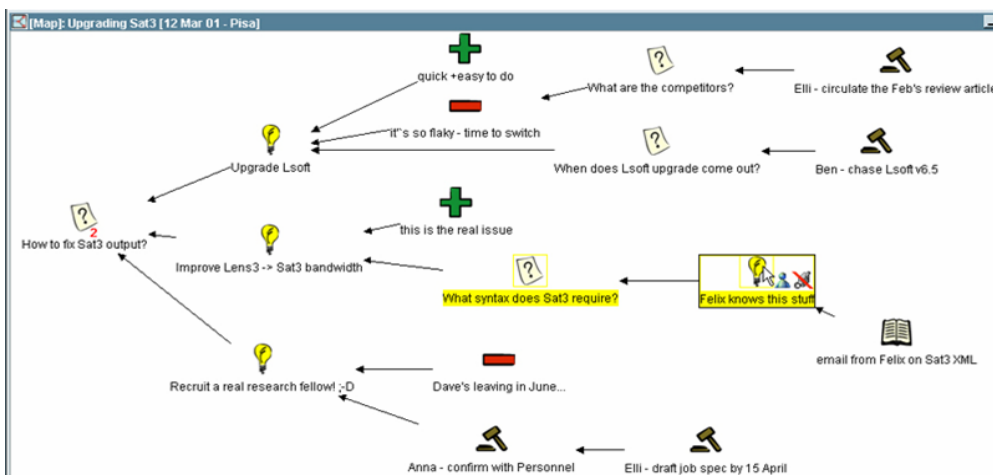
[Map]: Upgrading Sat3 [12 Mar 01 - Pisa]

quick +easy to do

What are the competitors?

Elli - circulate the Feb's review article

it''s so flaky - time to switch

When does Lsoft upgrade come out?

Ben - chase Lsoft v6.5

Upgrade Lsoft

2
How to fix Sat3 output?

this is the real issue

Improve Lens3 -> Sat3 bandwidth

What syntax does Sat3 require?

Felix knows this stuff

email from Felix on Sat3 XML

Recruit a real research fellow! ;-D

Dave's leaving in June...

Anna - confirm with Personnel

Elli - draft job spec by 15 April